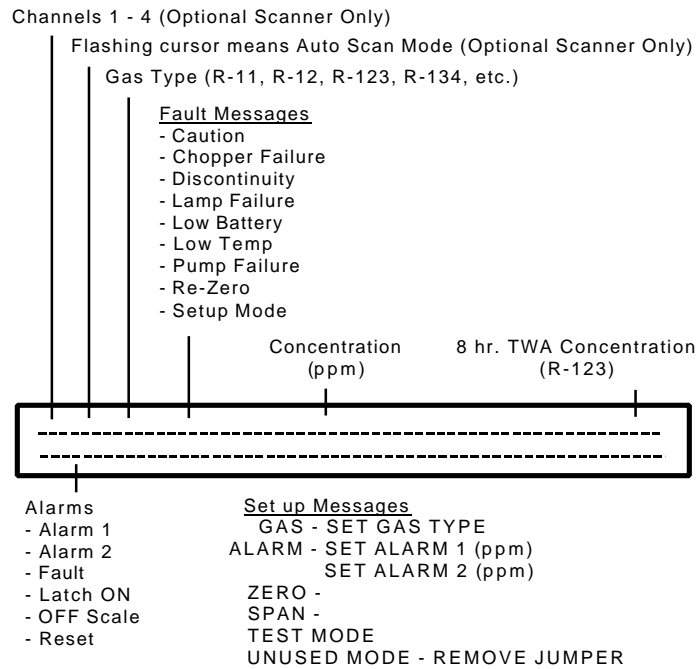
Channels 1 - 4 (Optional Scanner Only)

Flashing cursor means Auto Scan Mode (Optional Scanner Only)

Gas Type (R-11, R-12, R-123, R-134, etc.)

Fault Messages
- Caution
- Chopper Failure
- Discontinuity
- Lamp Failure
- Low Battery
- Low Temp
- Pump Failure
- Re-Zero
- Setup Mode

Concentration (ppm)

8 hr. TWA Concentration (R-123)

Alarms
- Alarm 1
- Alarm 2
- Fault
- Latch ON
- OFF Scale
- Reset

Set up Messages
GAS - SET GAS TYPE
ALARM - SET ALARM 1 (ppm)
SET ALARM 2 (ppm)
ZERO -
SPAN -
TEST MODE
UNUSED MODE - REMOVE JUMPER